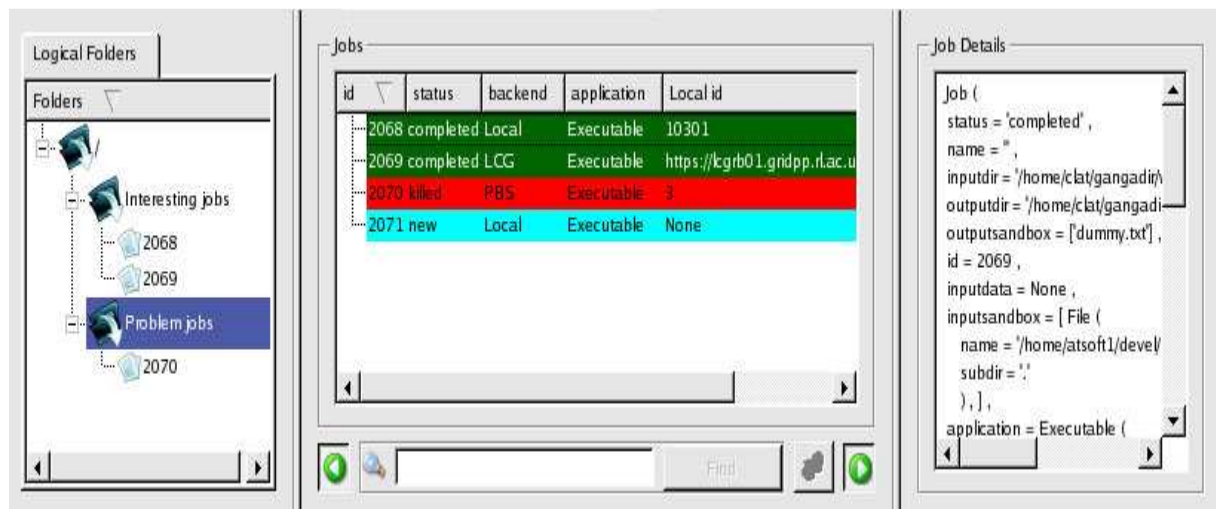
Logical Folders

Folders

/

Interesting jobs

2068

2069

Problem jobs

2070

Jobs

| id | status | backend | application | Local id |
|---|---|---|---|---|
| 2068 | completed | Local | Executable | 10301 |
| 2069 | completed | LCG | Executable | https://lcgrb01.gridpp.rl.ac.u |
| 2070 | killed | PBS | Executable | 3 |
| 2071 | new | Local | Executable | None |

Find

Job Details

Job (
status = 'completed' ,
name = '' ,
inputdir = '/home/clat/gangadir/
outputdir = '/home/clat/gangadi
outputsandbox = ['dummy.txt'] ,
id = 2069 ,
inputdata = None ,
inputsandbox = [ File (
name = '/home/atsoft1/devel/
subdir = '.'
) , ] ,
application = Executable (